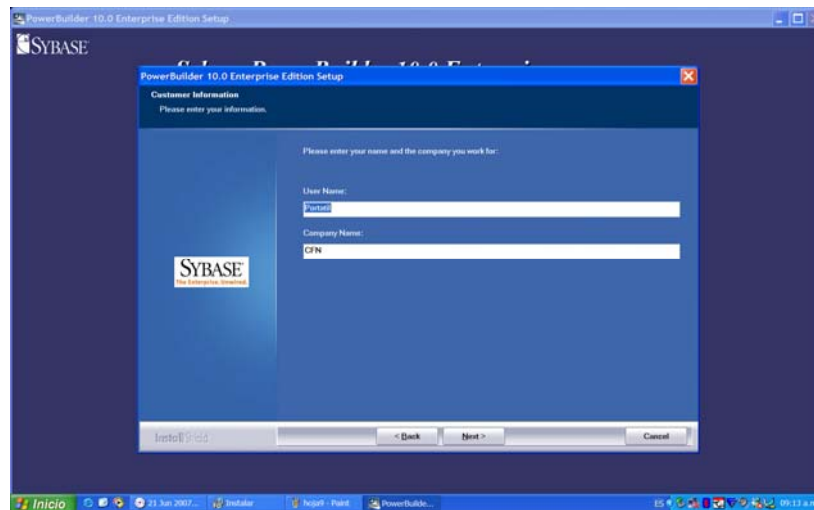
PowerBuilder 10.0 Enterprise Edition Setup

SYBASE

Sybase PowerBuilder 10.0 Enterprise

PowerBuilder 10.0 Enterprise Edition Setup

Customer Information
Please enter your information.

SYBASE
The Enterprise. Unwired.

Please enter your name and the company you work for:

User Name:
Portal

Company Name:
CFN

InstallShield

< Back
Next >
Cancel

Inicio
21 Jun 2007...
Instalar
hoja9 - Paint
PowerBuilde...
ES
09:13 a.m.